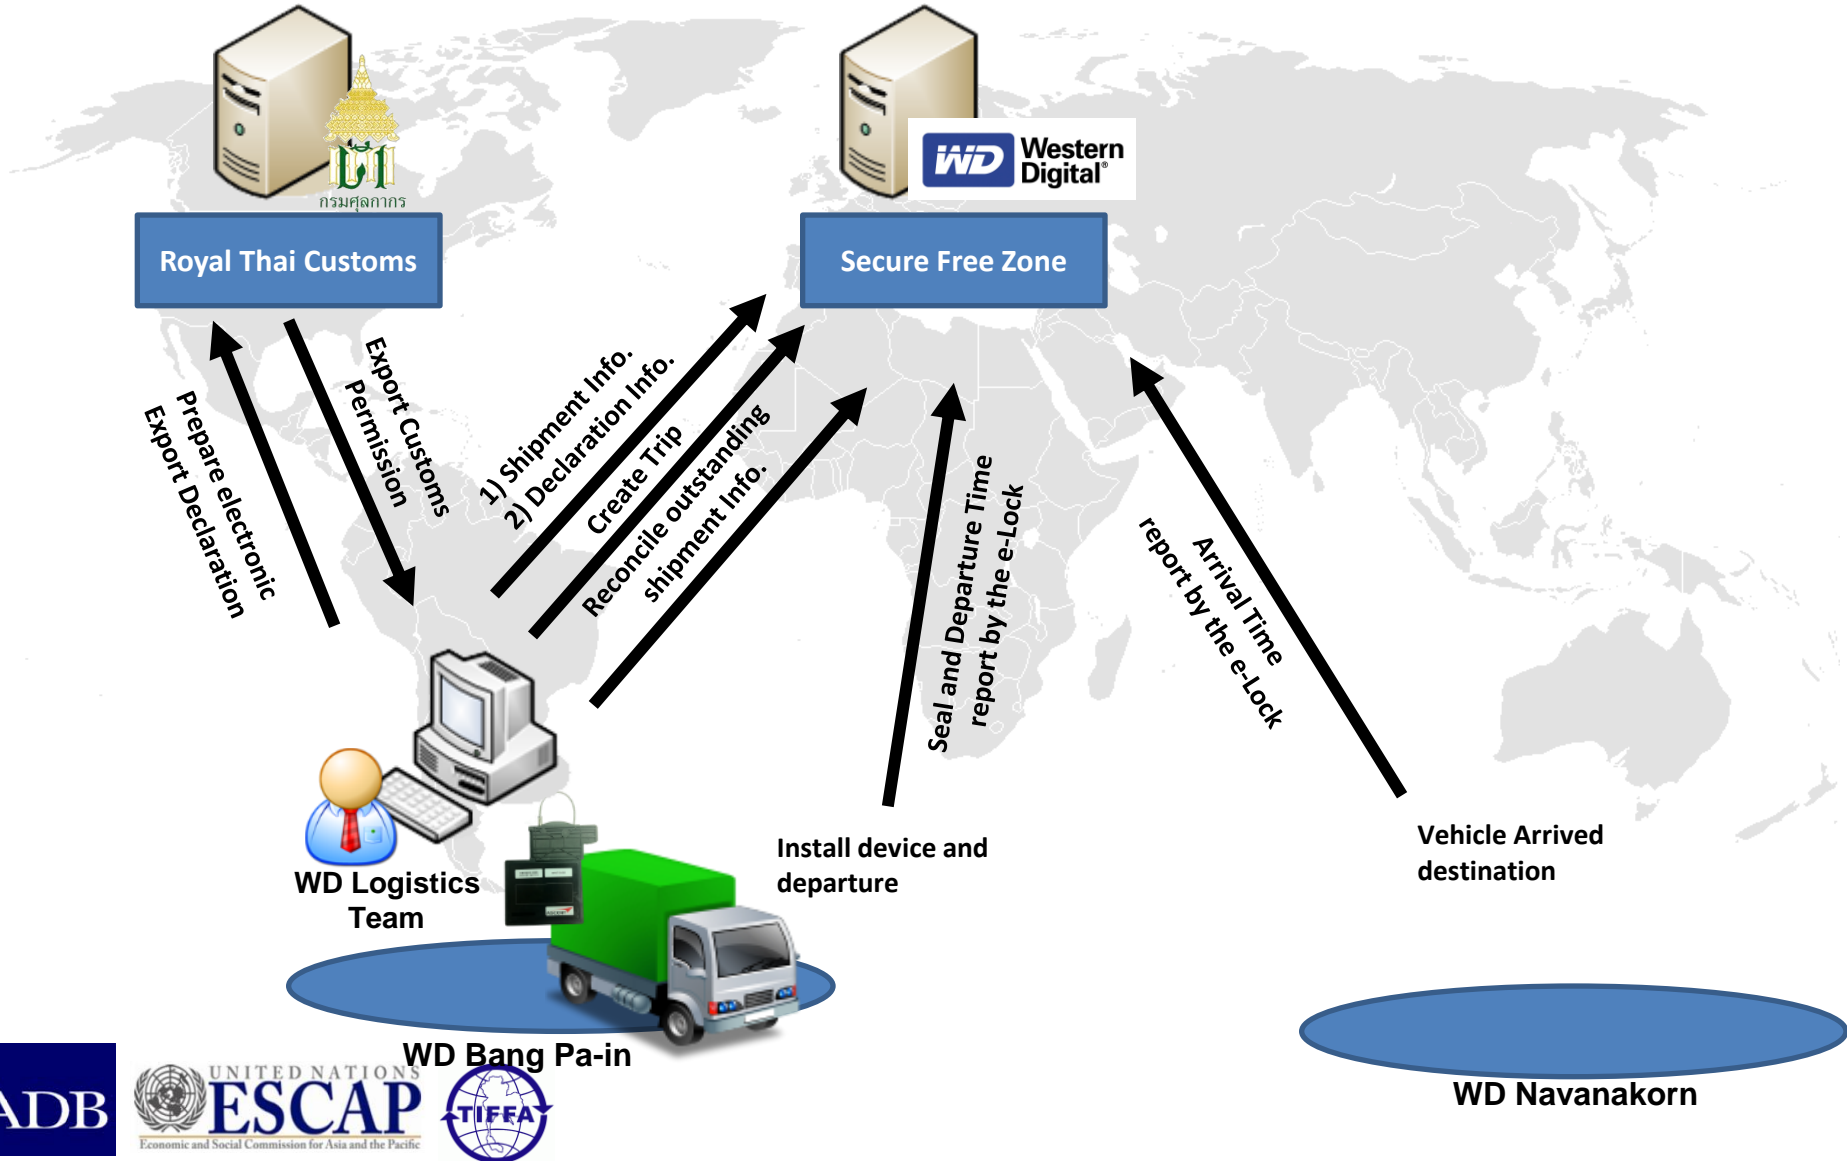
กรมศุลกากร

Royal Thai Customs

WD Western Digital®

Secure Free Zone

Prepare electronic Export Declaration

Export Customs Permission

1) Shipment Info.
2) Declaration Info.

Create Trip

Reconcile outstanding shipment Info.

Seal and Departure Time report by the e-Lock

Arrival Time report by the e-Lock

WD Logistics Team

Install device and departure

Vehicle Arrived destination

WD Bang Pa-in

WD Navanakorn

ADB

UNITED NATIONS ESCAP
Economic and Social Commission for Asia and the Pacific

TIFFA